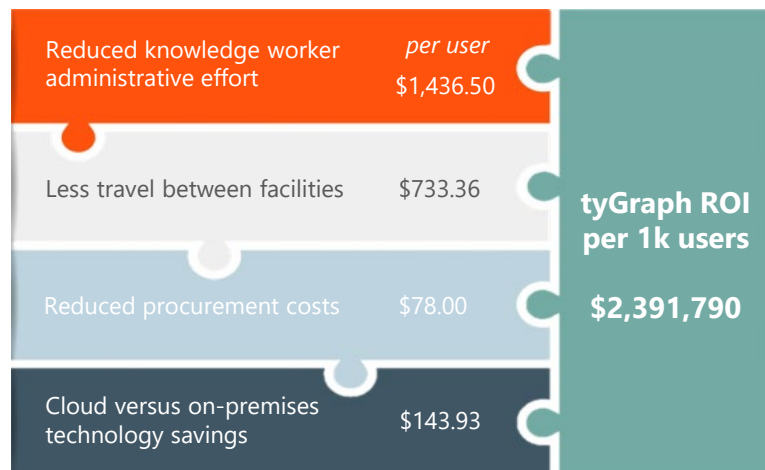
Reduced knowledge worker administrative effort

per user

$1,436.50

Less travel between facilities

$733.36

Reduced procurement costs

$78.00

Cloud versus on-premises technology savings

$143.93

tyGraph ROI per 1k users

$2,391,790